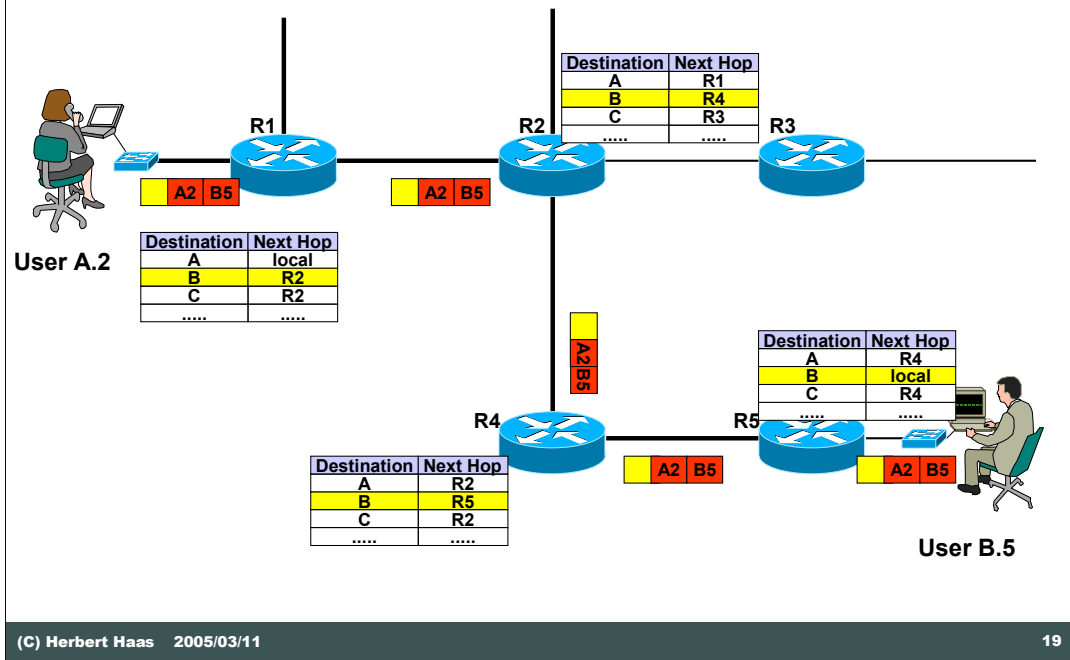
R1

R2

R3

| Destination | Next Hop |
|---|---|
| A | R1 |
| B | R4 |
| C | R3 |
| ..... | ..... |

A2 B5

A2 B5

User A.2

| Destination | Next Hop |
|---|---|
| A | local |
| B | R2 |
| C | R2 |
| ..... | ..... |

A2 B5

| Destination | Next Hop |
|---|---|
| A | R4 |
| B | local |
| C | R4 |
| ..... | ..... |

R4

R5

A2 B5

A2 B5

| Destination | Next Hop |
|---|---|
| A | R2 |
| B | R5 |
| C | R2 |
| ..... | ..... |

User B.5

(C) Herbert Haas 2005/03/11

19